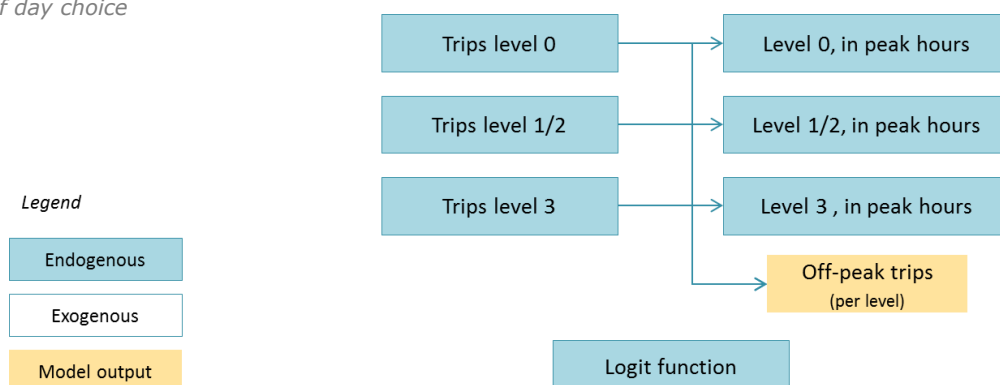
f day choice

Trips level 0

Level 0, in peak hours

Trips level 1/2

Level 1/2, in peak hours

Trips level 3

Level 3 , in peak hours

Off-peak trips
(per level)

Legend

Endogenous

Exogenous

Model output

Logit function